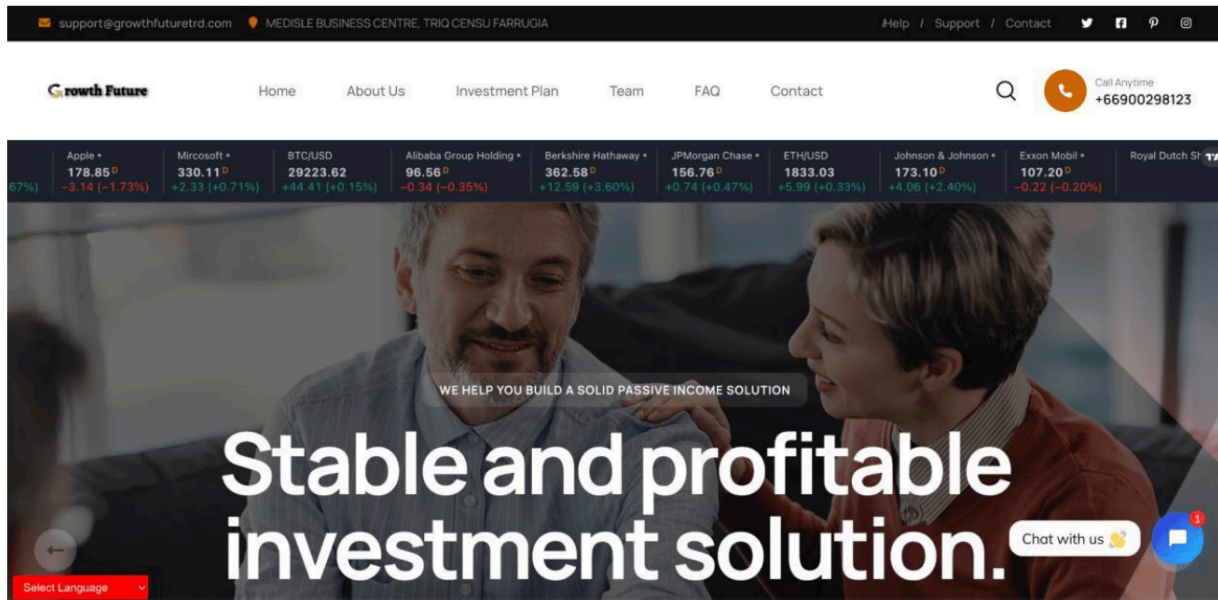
support@growthfuturetrd.com MEDISLE BUSINESS CENTRE, TRIQ CENSU FARRUGIA

Help / Support / Contact

Growth Future

Home About Us Investment Plan Team FAQ Contact

Call Anytime
+66900298123

67%) Apple • 178.85 D −3.14 (−1.73%) Mircosoft • 330.11 D +2.33 (+0.71%) BTC/USD 29223.62 +44.41 (+0.15%) Alibaba Group Holding • 96.56 D −0.34 (−0.35%) Berkshire Hathaway • 362.58 D +12.59 (+3.60%) JPMorgan Chase • 156.76 D +0.74 (+0.47%) ETH/USD 1833.03 +5.99 (+0.33%) Johnson & Johnson • 173.10 D +4.06 (+2.40%) Exxon Mobil • 107.20 D −0.22 (−0.20%) Royal Dutch Sh

WE HELP YOU BUILD A SOLID PASSIVE INCOME SOLUTION

Stable and profitable investment solution.

Chat with us 👋

1

Select Language